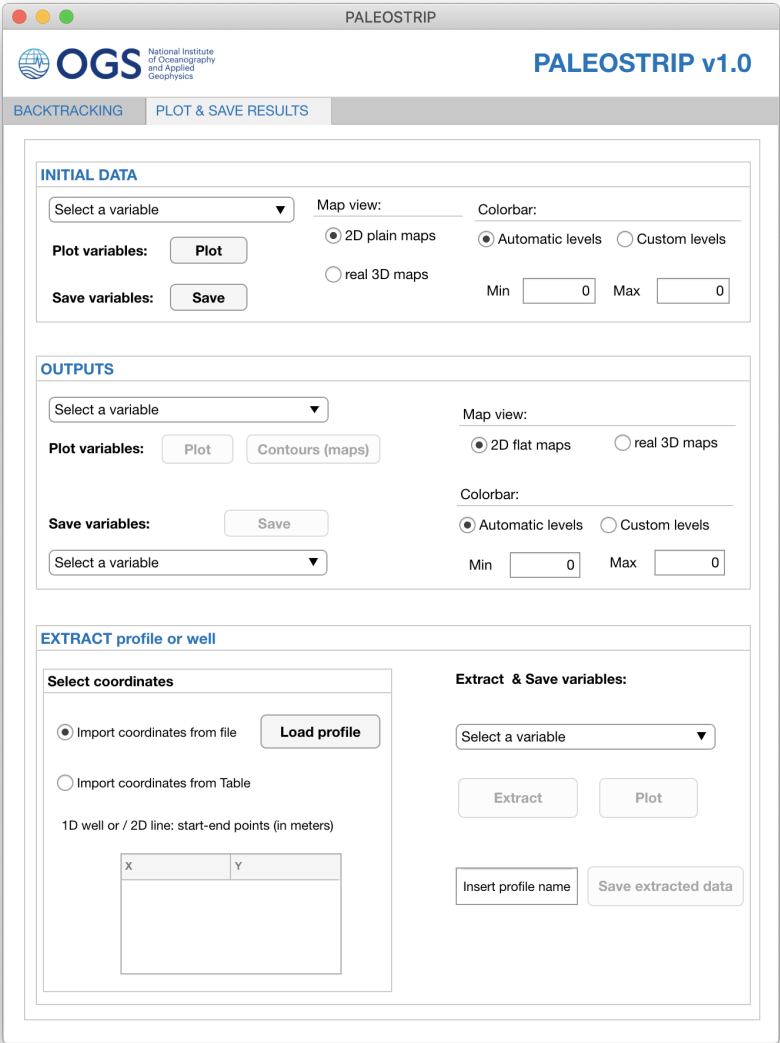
PALEOSTRIP

OGS National Institute of Oceanography and Applied Geophysics

PALEOSTRIP v1.0

BACKTRACKING PLOT & SAVE RESULTS

INITIAL DATA

Select a variable

Plot variables: Plot

Save variables: Save

Map view:

2D plain maps

real 3D maps

Colorbar:

Automatic levels Custom levels

Min 0 Max 0

OUTPUTS

Select a variable

Plot variables: Plot Contours (maps)

Save variables: Save

Select a variable

Map view:

2D flat maps real 3D maps

Colorbar:

Automatic levels Custom levels

Min 0 Max 0

EXTRACT profile or well

Select coordinates

Import coordinates from file Load profile

Import coordinates from Table

1D well or / 2D line: start-end points (in meters)

| X | Y |
|---|---|

Extract & Save variables:

Select a variable

Extract Plot

Insert profile name Save extracted data